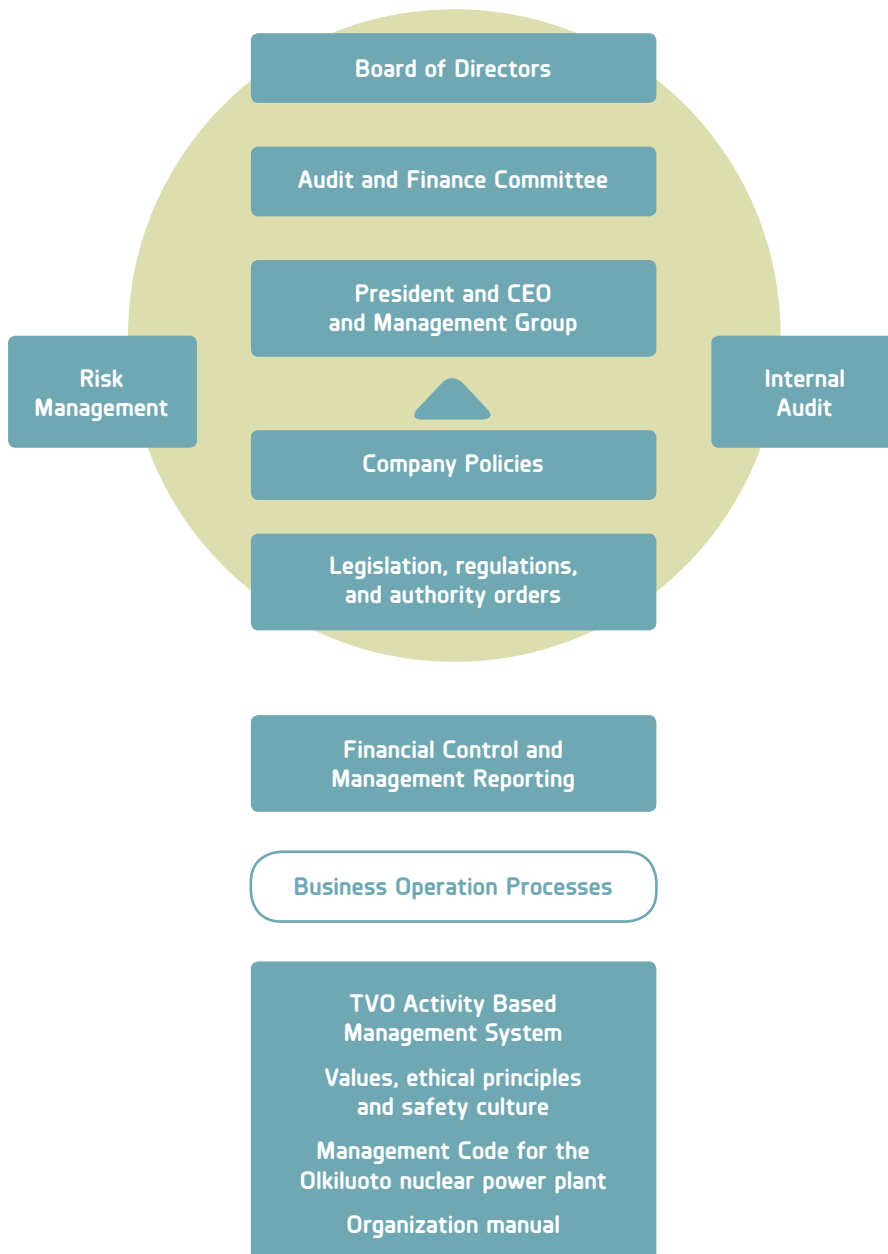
Board of Directors

Audit and Finance Committee

President and CEO and Management Group

Risk Management

Internal Audit

Company Policies

Legislation, regulations, and authority orders

Financial Control and Management Reporting

Business Operation Processes

TVO Activity Based Management System

Values, ethical principles and safety culture

Management Code for the Olkiluoto nuclear power plant

Organization manual